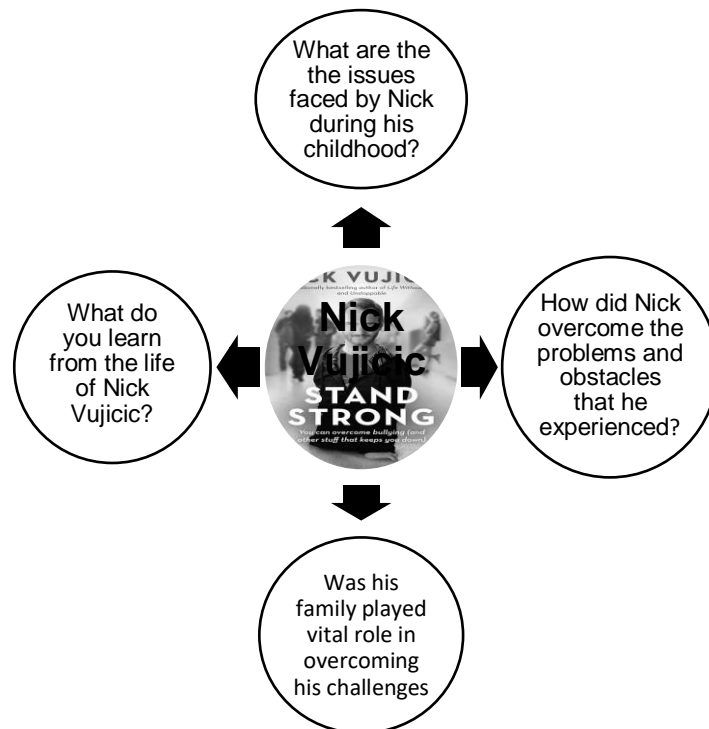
What are the the issues faced by Nick during his childhood?

What do you learn from the life of Nick Vujicic?

CK VUJIC
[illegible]ionally bestselling author of Life Without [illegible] and Unstoppable

Nick Vujicic

STAND STRONG

You can overcome bullying (and other stuff that keeps you down)

How did Nick overcome the problems and obstacles that he experienced?

Was his family played vital role in overcoming his challenges